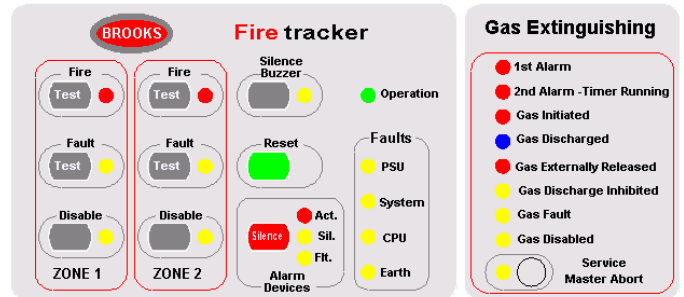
BROOKS

Fire tracker

Fire
Test

Fault
Test

Disable

ZONE 1

Fire
Test

Fault
Test

Disable

ZONE 2

Silence Buzzer

Reset

Silence
Act.
Sil.
Flt.
Alarm Devices

Operation

Faults
PSU
System
CPU
Earth

Gas Extinguishing

1st Alarm
2nd Alarm -Timer Running
Gas Initiated
Gas Discharged
Gas Externally Released
Gas Discharge Inhibited
Gas Fault
Gas Disabled
Service Master Abort